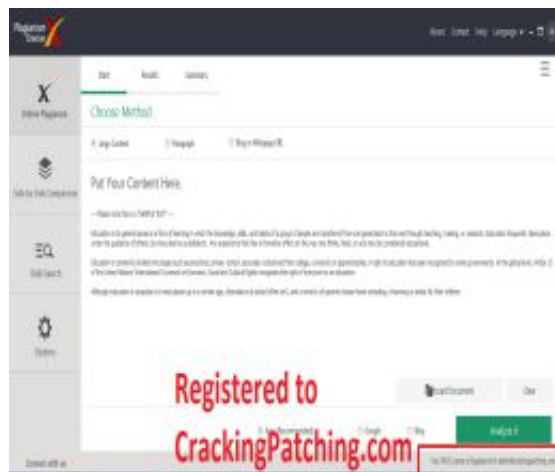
Plagiarism Checker X

About Contact Help Language ▾ – ☐ ✕

X
Online Plagiarism

Side by Side Comparison

Batch Search

Options

Start Results Summary

Choose Method

Large Content Paragraph Blog or Webpage URL

Put Your Content Here.

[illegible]

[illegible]

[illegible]

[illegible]

Registered to

CrackingPatching.com

Upload Document

Clear

Analyze It

Connect with us

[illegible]